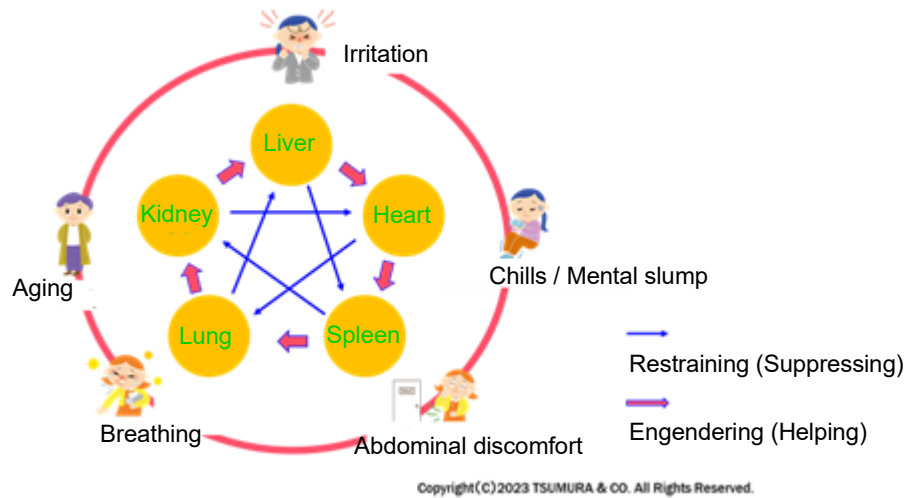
Irritation

Liver

Kidney

Heart

Lung

Spleen

Aging

Chills / Mental slump

Breathing

Abdominal discomfort

Restraining (Suppressing)

Engendering (Helping)

Copyright(C)2023 TSUMURA & CO. All Rights Reserved.